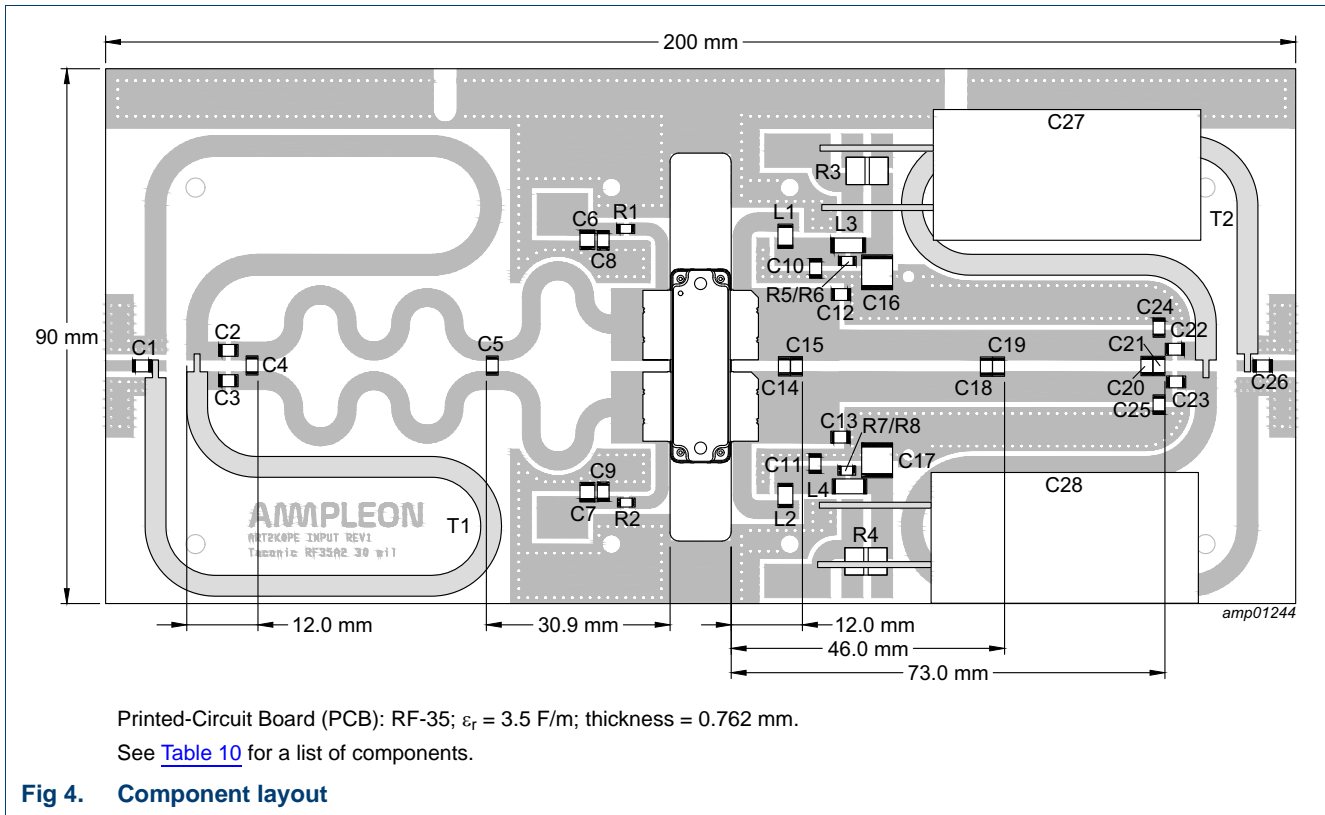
200 mm

90 mm

C27

R3

T2

C6 R1

C8

L1

L3

C10

R5/R6 C16

C12

C24

C2

C22

C1

C4

C5

C15

C19

C21

C3

C14

C18

C20

C26

C25 C23

C13 R7/R8

C9

C11

C17

L4

C28

C7

R2

L2

AMPLEON

ART2K0PE INPUT REV1

Taconic RF35A2 30 mil

T1

R4

amp01244

12.0 mm

30.9 mm

12.0 mm

46.0 mm

73.0 mm

Printed-Circuit Board (PCB): RF-35; $\varepsilon_r$ = 3.5 F/m; thickness = 0.762 mm.

See Table 10 for a list of components.

Fig 4. Component layout